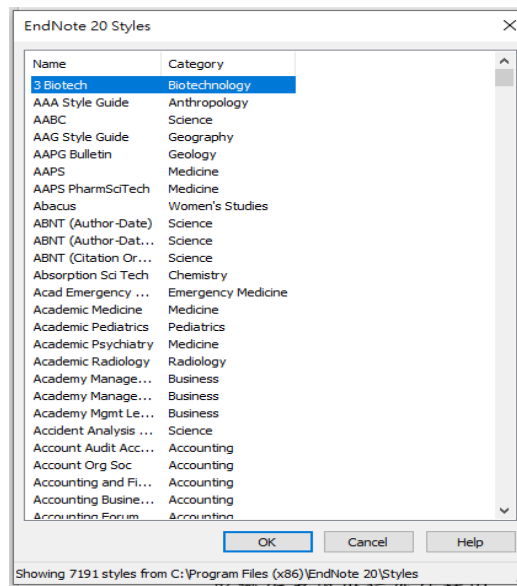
EndNote 20 Styles

| Name | Category |
|---|---|
| 3 Biotech | Biotechnology |
| AAA Style Guide | Anthropology |
| AABC | Science |
| AAG Style Guide | Geography |
| AAPG Bulletin | Geology |
| AAPS | Medicine |
| AAPS PharmSciTech | Medicine |
| Abacus | Women's Studies |
| ABNT (Author-Date) | Science |
| ABNT (Author-Dat... | Science |
| ABNT (Citation Or... | Science |
| Absorption Sci Tech | Chemistry |
| Acad Emergency ... | Emergency Medicine |
| Academic Medicine | Medicine |
| Academic Pediatrics | Pediatrics |
| Academic Psychiatry | Medicine |
| Academic Radiology | Radiology |
| Academy Manage... | Business |
| Academy Manage... | Business |
| Academy Mgmt Le... | Business |
| Accident Analysis ... | Science |
| Account Audit Acc... | Accounting |
| Account Org Soc | Accounting |
| Accounting and Fi... | Accounting |
| Accounting Busine... | Accounting |
| Accounting Forum | Accounting |

OK
Cancel
Help

Showing 7191 styles from C:\Program Files (x86)\EndNote 20\Styles